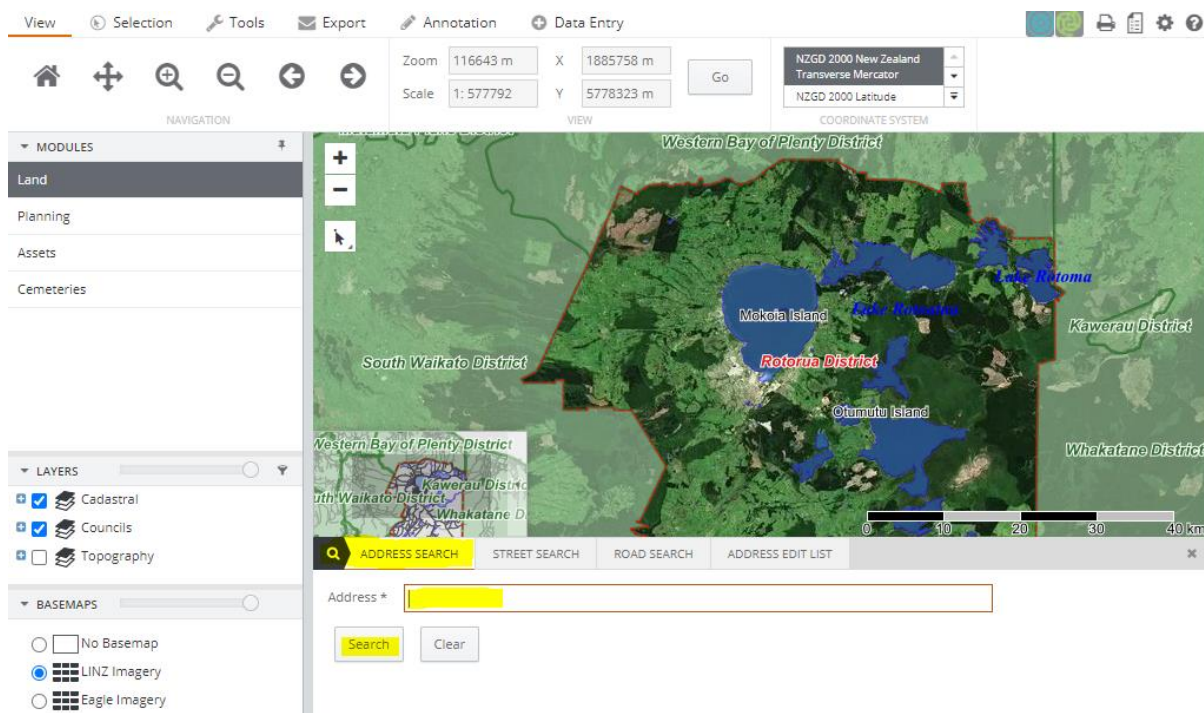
View Selection Tools Export Annotation Data Entry

Zoom 116643 m X 1885758 m
Scale 1: 577792 Y 5778323 m
Go

NAVIGATION VIEW

NZGD 2000 New Zealand Transverse Mercator
NZGD 2000 Latitude
COORDINATE SYSTEM

MODULES
Land
Planning
Assets
Cemeteries

LAYERS
Cadastral
Councils
Topography

BASEMAPS
No Basemap
LINZ Imagery
Eagle Imagery

Western Bay of Plenty District
Lake Rotoma
Mokoia Island
Lake Rotoiti
Kawerau District
South Waikato District
Rotorua District
Otumutu Island
Whakatane District
Western Bay of Plenty District
uth Waikato District
Kawerau Distric
Whakatane D
0 10 20 30 40 km

ADDRESS SEARCH STREET SEARCH ROAD SEARCH ADDRESS EDIT LIST

Address *

Search Clear